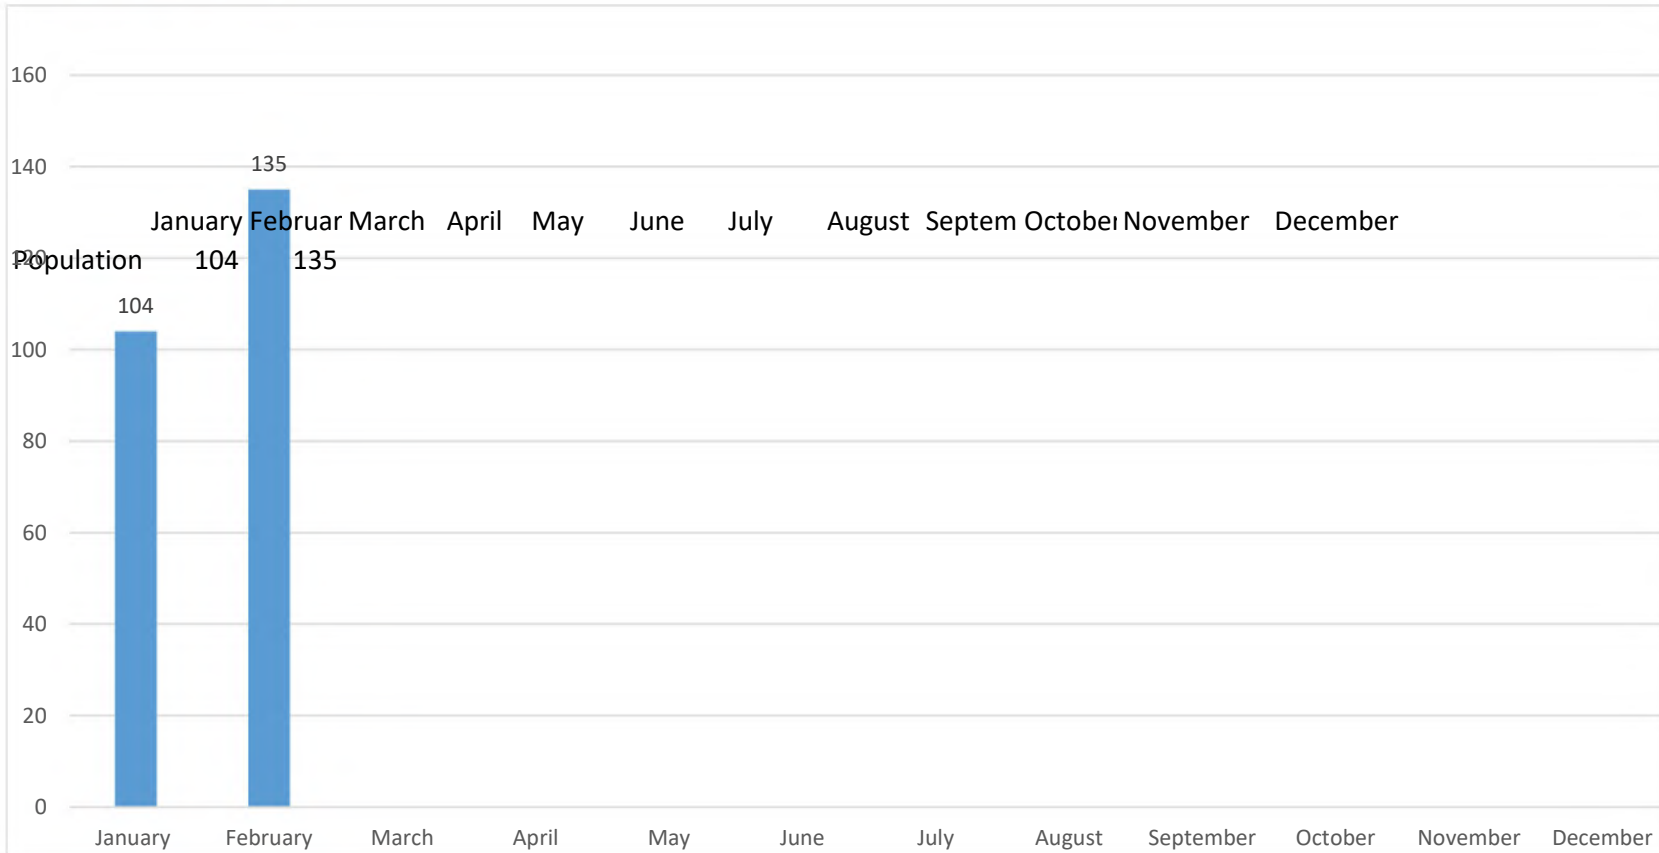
160
140
135

| | January | Februar | March | April | May | June | July | August | Septem | Octobei | November | December |
|---|---|---|---|---|---|---|---|---|---|---|---|---|
| Population | 104 | 135 | | | | | | | | | | |

120
104
100
80
60
40
20
0

January February March April May June July August September October November December